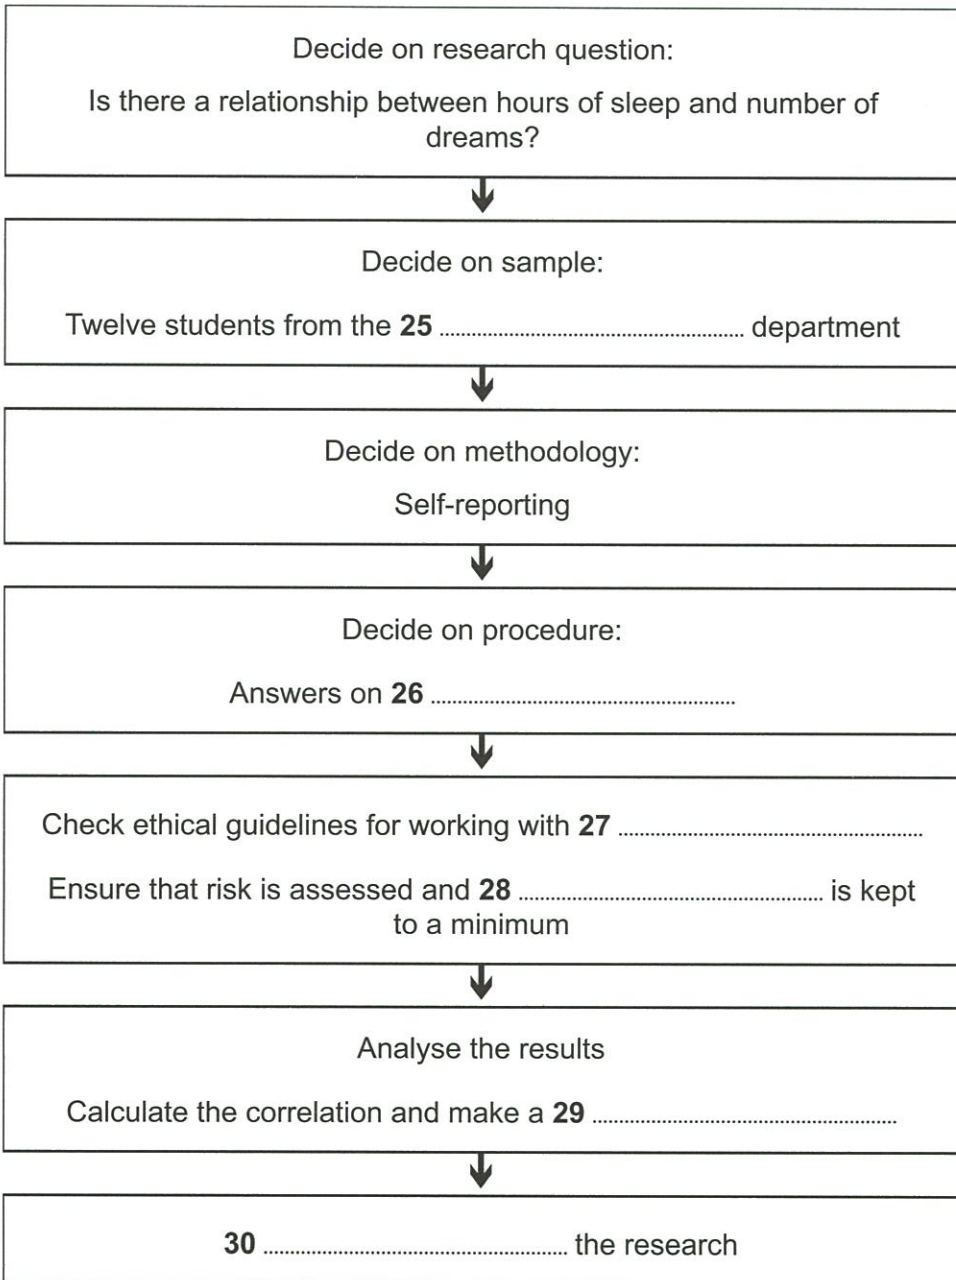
Decide on research question:

Is there a relationship between hours of sleep and number of dreams?

Decide on sample:

Twelve students from the **25** .................................................. department

Decide on methodology:

Self-reporting

Decide on procedure:

Answers on **26** ..................................................

Check ethical guidelines for working with **27** ..................................................

Ensure that risk is assessed and **28** .................................................. is kept to a minimum

Analyse the results

Calculate the correlation and make a **29** ..................................................

**30** .................................................. the research